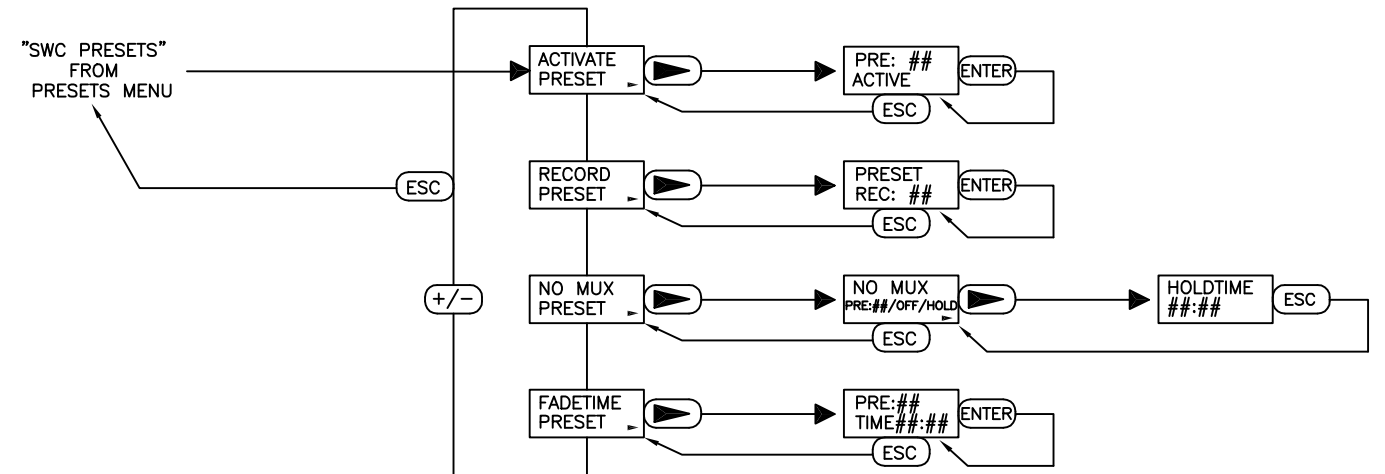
"SWC PRESETS"
FROM
PRESETS MENU

ESC

+/−

ACTIVATE PRESET

PRE: ##
ACTIVE

ENTER

ESC

RECORD PRESET

PRESET
REC: ##

ENTER

ESC

NO MUX PRESET

NO MUX
PRE:##/OFF/HOLD

HOLDTIME
##:##

ESC

ESC

FADETIME PRESET

PRE:##
TIME##:##

ENTER

ESC